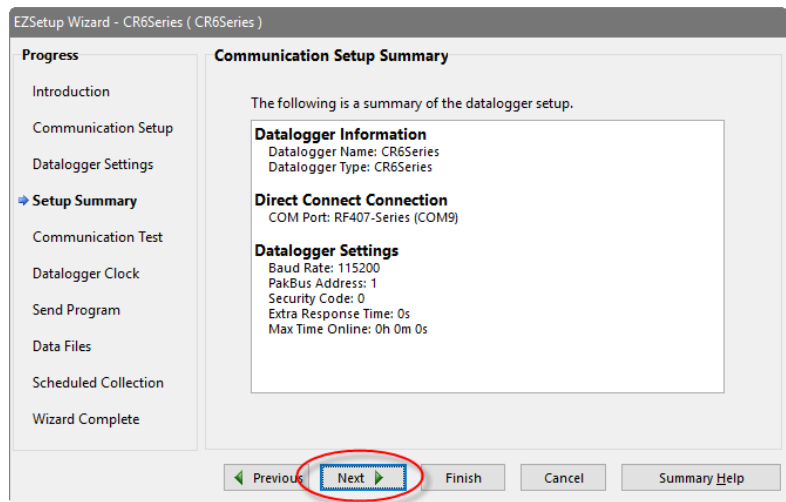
EZSetup Wizard - CR6Series ( CR6Series )

Progress

Introduction

Communication Setup

Datalogger Settings

Setup Summary

Communication Test

Datalogger Clock

Send Program

Data Files

Scheduled Collection

Wizard Complete

Communication Setup Summary

The following is a summary of the datalogger setup.

Datalogger Information
Datalogger Name: CR6Series
Datalogger Type: CR6Series

Direct Connect Connection
COM Port: RF407-Series (COM9)

Datalogger Settings
Baud Rate: 115200
PakBus Address: 1
Security Code: 0
Extra Response Time: 0s
Max Time Online: 0h 0m 0s

Previous | Next | Finish | Cancel | Summary Help